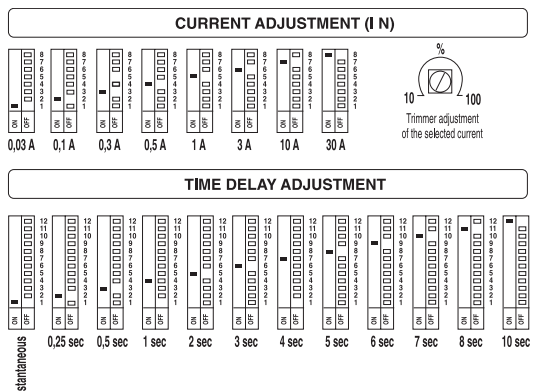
CURRENT ADJUSTMENT (I N)

8 7 6 5 4 3 2 1
ON OFF
0,03 A

8 7 6 5 4 3 2 1
ON OFF
0,1 A

8 7 6 5 4 3 2 1
ON OFF
0,3 A

8 7 6 5 4 3 2 1
ON OFF
0,5 A

8 7 6 5 4 3 2 1
ON OFF
1 A

8 7 6 5 4 3 2 1
ON OFF
3 A

8 7 6 5 4 3 2 1
ON OFF
10 A

8 7 6 5 4 3 2 1
ON OFF
30 A

%
10
100
Trimmer adjustment of the selected current

TIME DELAY ADJUSTMENT

12 11 10 9 8 7 6 5 4 3 2 1
ON OFF
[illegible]stantaneous

12 11 10 9 8 7 6 5 4 3 2 1
ON OFF
0,25 sec

12 11 10 9 8 7 6 5 4 3 2 1
ON OFF
0,5 sec

12 11 10 9 8 7 6 5 4 3 2 1
ON OFF
1 sec

12 11 10 9 8 7 6 5 4 3 2 1
ON OFF
2 sec

12 11 10 9 8 7 6 5 4 3 2 1
ON OFF
3 sec

12 11 10 9 8 7 6 5 4 3 2 1
ON OFF
4 sec

12 11 10 9 8 7 6 5 4 3 2 1
ON OFF
5 sec

12 11 10 9 8 7 6 5 4 3 2 1
ON OFF
6 sec

12 11 10 9 8 7 6 5 4 3 2 1
ON OFF
7 sec

12 11 10 9 8 7 6 5 4 3 2 1
ON OFF
8 sec

ON OFF
10 sec